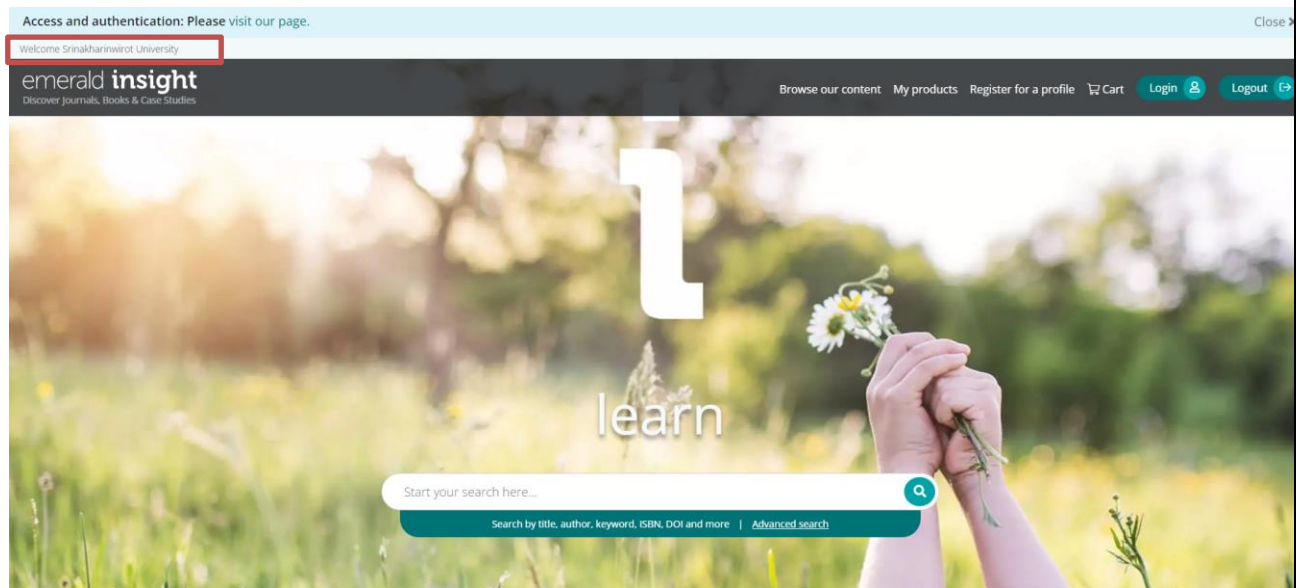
Access and authentication: Please visit our page.

Close

Welcome Srinakharinwirot University

emerald insight
Discover Journals, Books & Case Studies

Browse our content My products Register for a profile Cart Login Logout

i

learn

Start your search here...

Search by title, author, keyword, ISBN, DOI and more | Advanced search